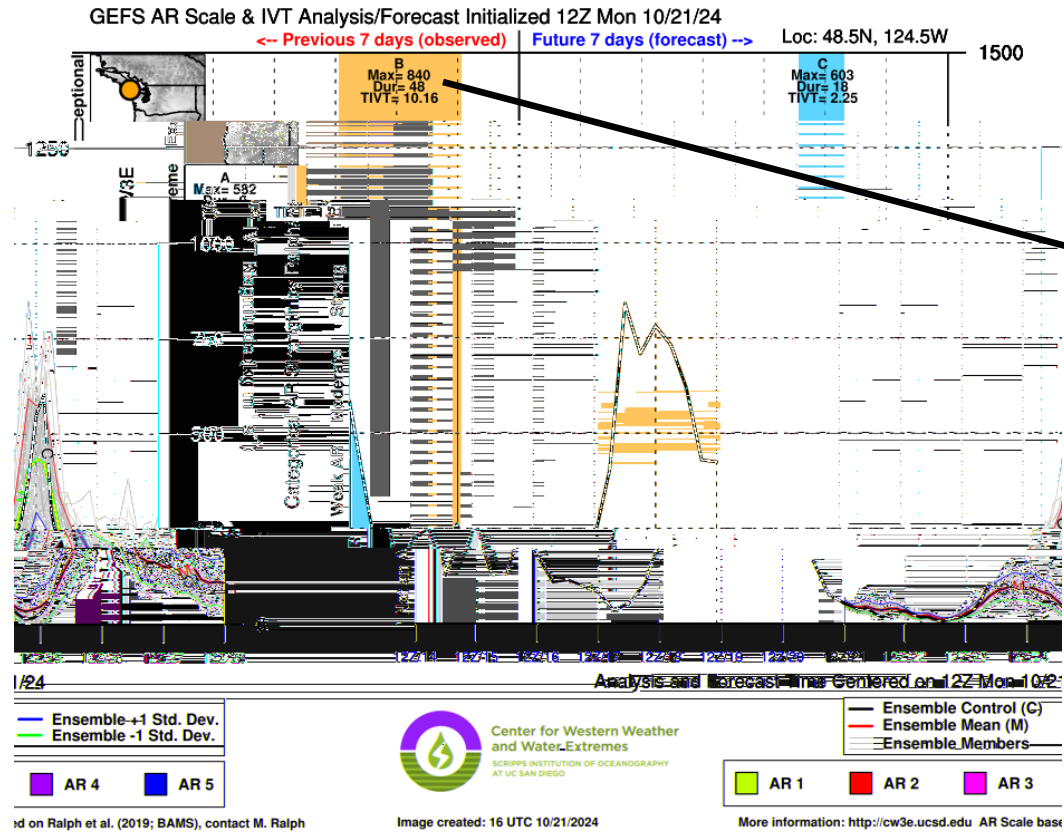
GEFS AR Scale & IVT Analysis/Forecast Initialized 12Z Mon 10/21/24

<-- Previous 7 days (observed)

Future 7 days (forecast) -->

Loc: 48.5N, 124.5W

1500

eptional

B
Max= 840
Dur= 48
TIVT= 10.16

C
Max= 603
Dur= 18
TIVT= 2.25

1250

A
Max= 582

1000

750

500

Categories of AR Strength

Weak AR

Moderate

Strong

/24

Analysis and Forecast Time Centered on 12Z Mon 10/2

Ensemble +1 Std. Dev.
Ensemble -1 Std. Dev.

Center for Western Weather and Water Extremes
SCRIPPS INSTITUTION OF OCEANOGRAPHY AT UC SAN DIEGO

Ensemble Control (C)
Ensemble Mean (M)
Ensemble Members

AR 4

AR 5

AR 1

AR 2

AR 3

ed on Ralph et al. (2019; BAMS), contact M. Ralph

Image created: 16 UTC 10/21/2024

More information: http://cw3e.ucsd.edu AR Scale base